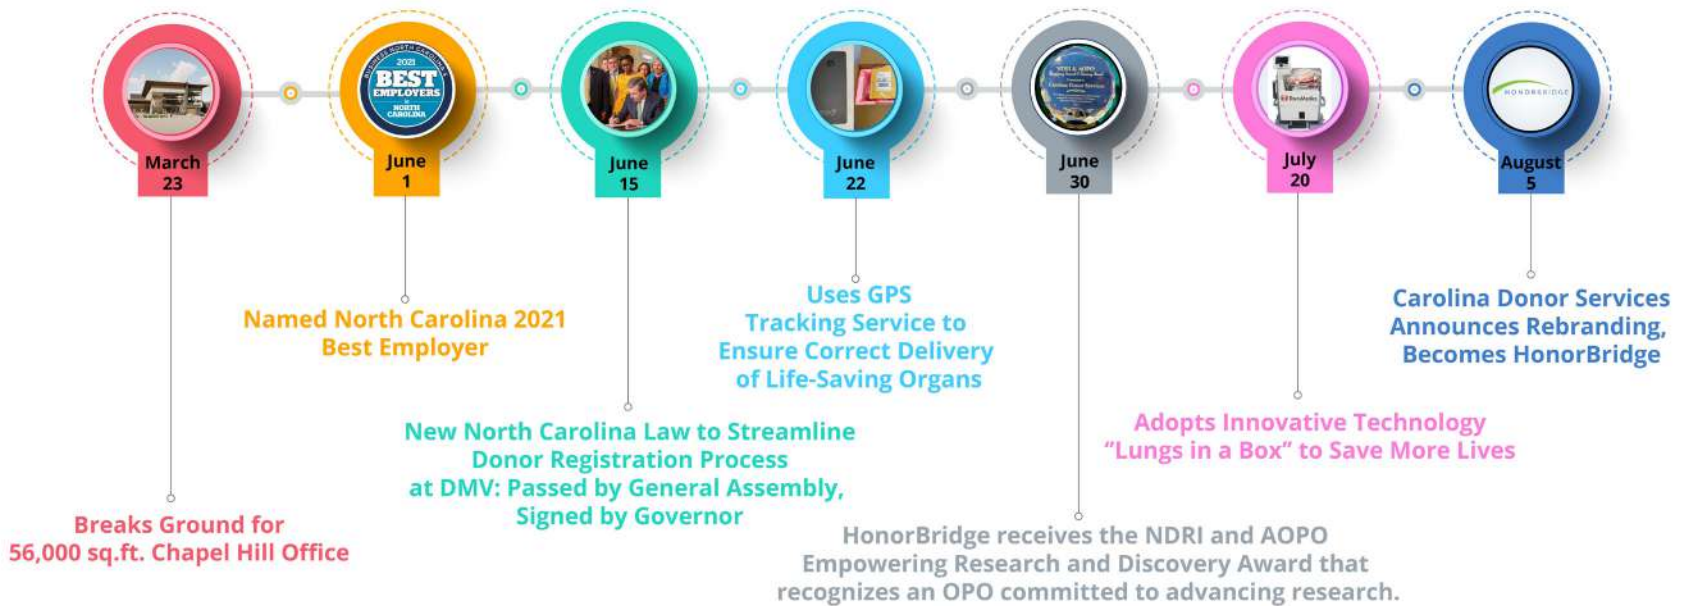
March 23

June 1

June 15

June 22

June 30

July 20

August 5

BUSINESS NORTH CAROLINA 2021 BEST EMPLOYERS IN NORTH CAROLINA

HONORBRIDGE

Named North Carolina 2021 Best Employer

Uses GPS Tracking Service to Ensure Correct Delivery of Life-Saving Organs

Carolina Donor Services Announces Rebranding, Becomes HonorBridge

New North Carolina Law to Streamline Donor Registration Process at DMV: Passed by General Assembly, Signed by Governor

Adopts Innovative Technology "Lungs in a Box" to Save More Lives

Breaks Ground for 56,000 sq.ft. Chapel Hill Office

HonorBridge receives the NDRI and AOPO Empowering Research and Discovery Award that recognizes an OPO committed to advancing research.